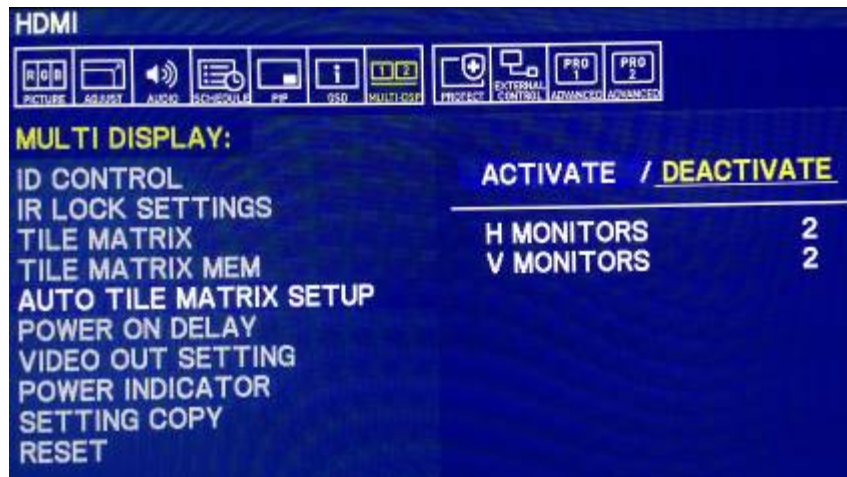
HDMI

RGB PICTURE ADJUST AUDIO SCHEDULE PIP OSD 1 2 MULTI-DSP PROTECT EXTERNAL CONTROL PRO 1 ADVANCED PRO 2 ADVANCED

MULTI DISPLAY:
ID CONTROL
IR LOCK SETTINGS
TILE MATRIX
TILE MATRIX MEM
AUTO TILE MATRIX SETUP
POWER ON DELAY
VIDEO OUT SETTING
POWER INDICATOR
SETTING COPY
RESET

ACTIVATE / DEACTIVATE

H MONITORS 2
V MONITORS 2